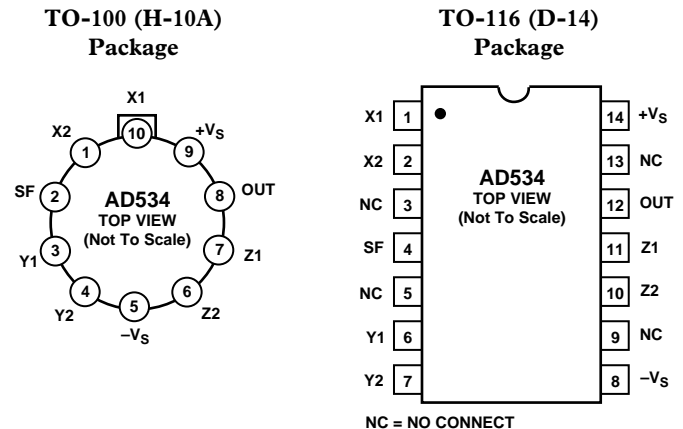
TO-100 (H-10A) Package

X1
10
X2
1
+$V_S$
9
SF
2
AD534
TOP VIEW
(Not To Scale)
8
OUT
Y1
3
7
Z1
4
Y2
5
6
Z2
$-V_S$

TO-116 (D-14) Package

| | | | |
|---|---|---|---|
| X1 | 1 | 14 | +$V_S$ |
| X2 | 2 | 13 | NC |
| NC | 3 | 12 | OUT |
| SF | 4 | 11 | Z1 |
| NC | 5 | 10 | Z2 |
| Y1 | 6 | 9 | NC |
| Y2 | 7 | 8 | $-V_S$ |

AD534
TOP VIEW
(Not To Scale)

NC = NO CONNECT